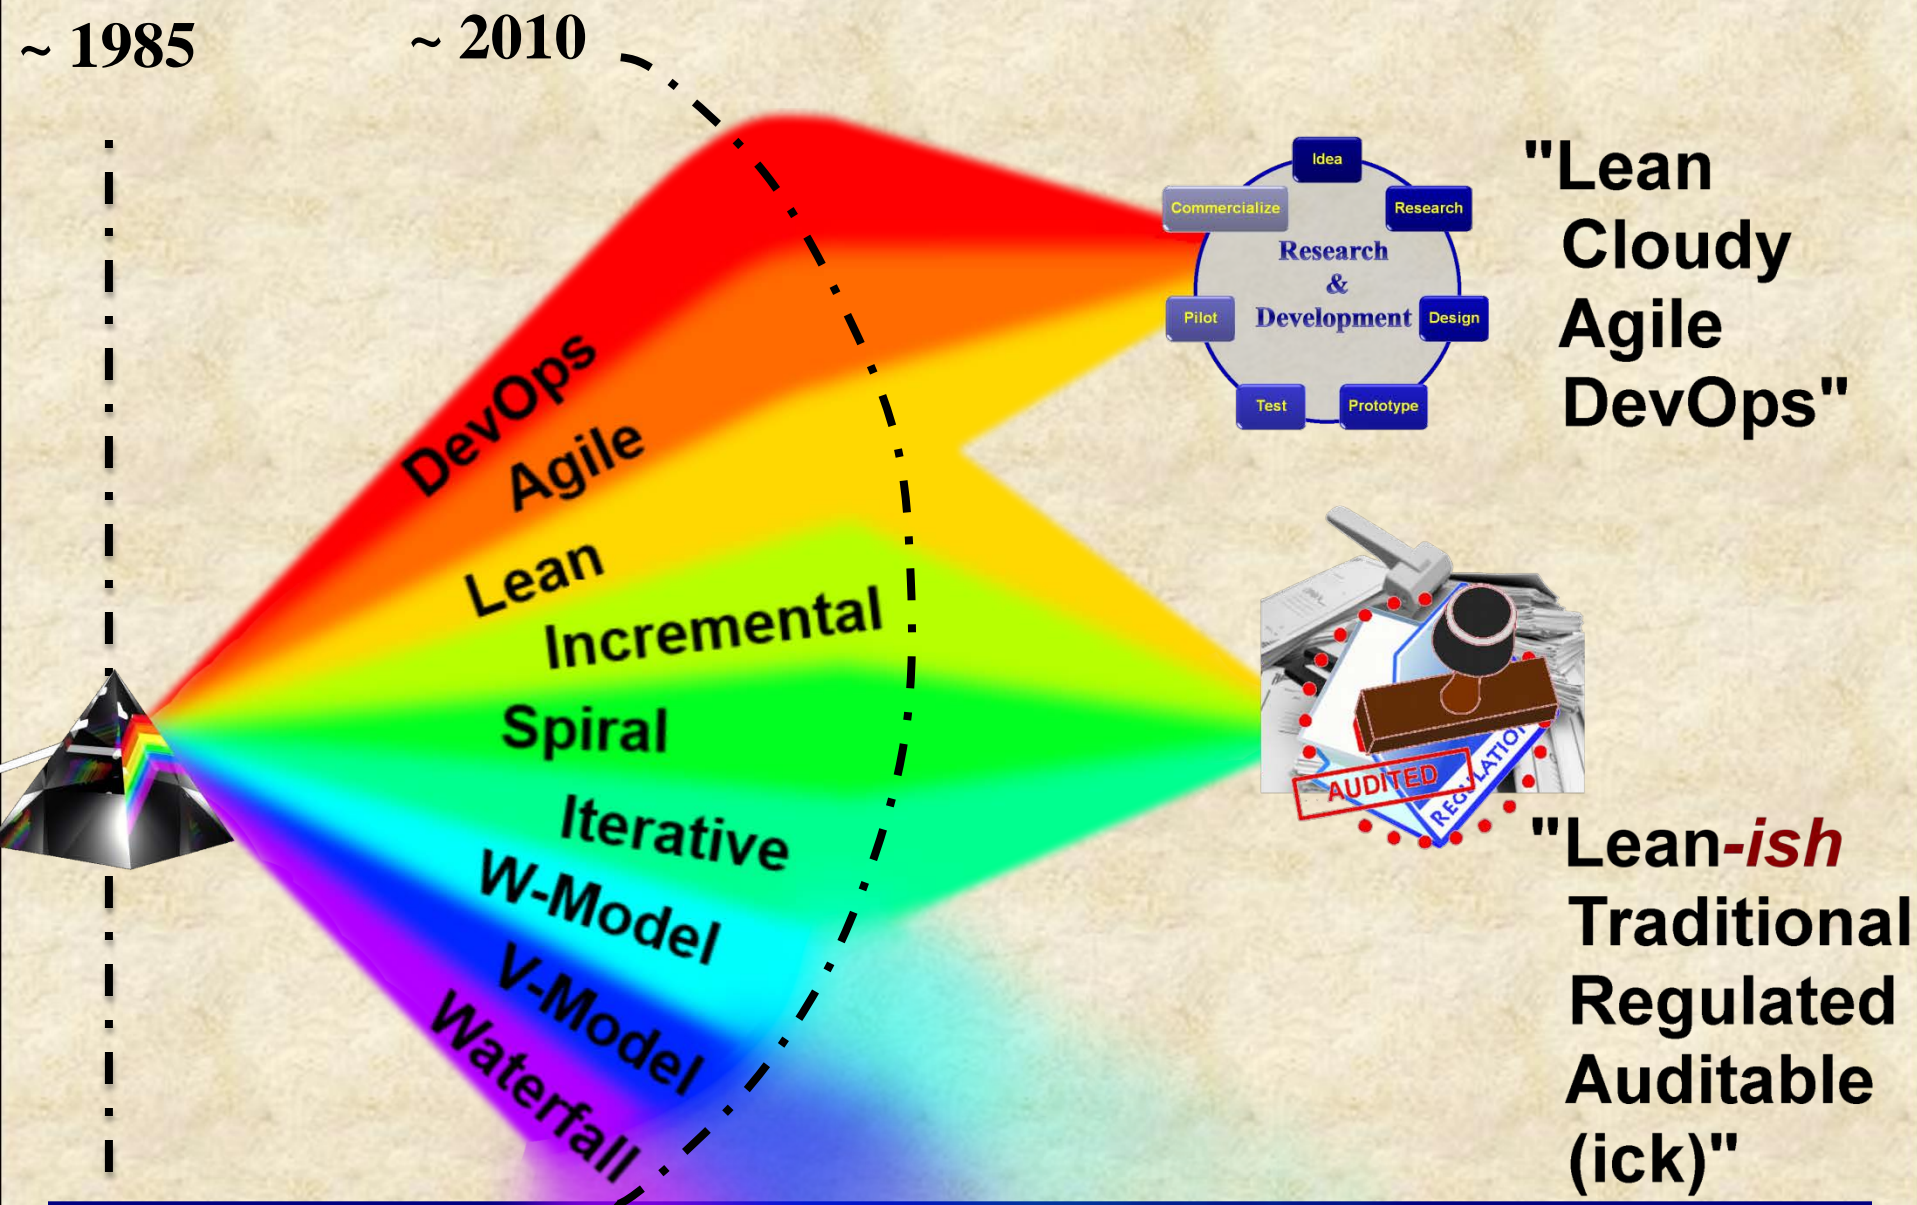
~ 1985

~ 2010

DevOps
Agile
Lean
Incremental
Spiral
Iterative
W-Model
V-Model
Waterfall

Idea
Commercialize
Research
Research & Development
Pilot
Design
Test
Prototype

"Lean Cloudy Agile DevOps"

AUDITED
REGULATION

"Lean-ish Traditional Regulated Auditable (ick)"